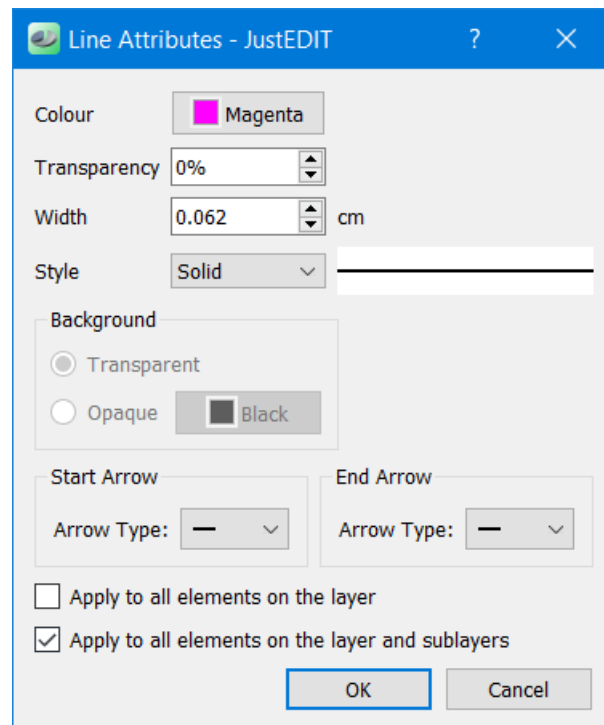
Line Attributes - JustEDIT ? ×

Colour Magenta

Transparency 0%

Width 0.062 cm

Style Solid

Background

Transparent

Opaque Black

Start Arrow

Arrow Type:

End Arrow

Arrow Type:

Apply to all elements on the layer

Apply to all elements on the layer and sublayers

OK Cancel